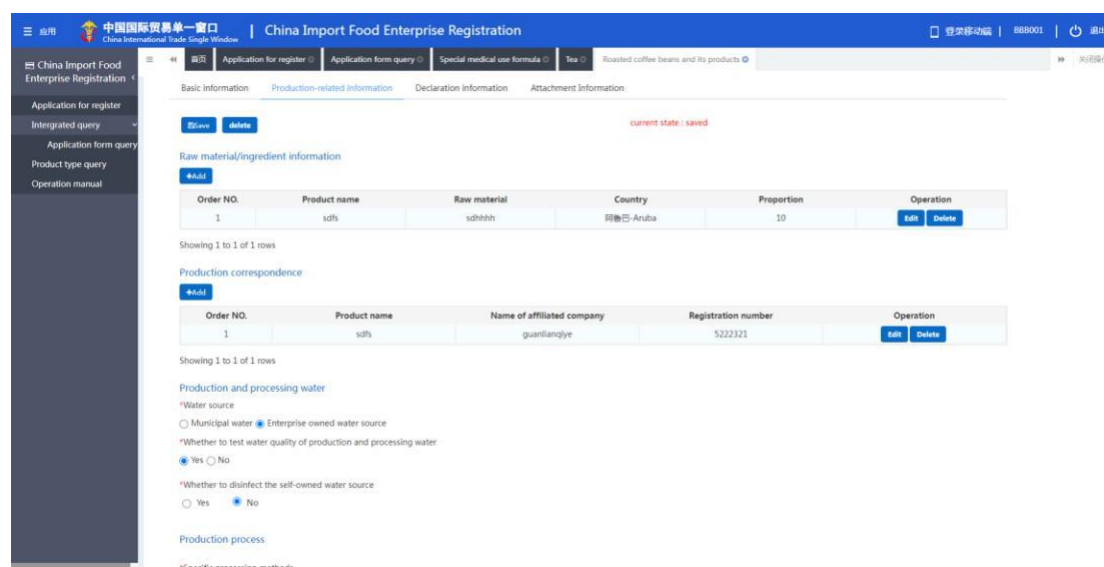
≡ 应用 中国国际贸易单一窗口 China International Trade Single Window | China Import Food Enterprise Registration

登录移动端 | 888001 | 退出

China Import Food Enterprise Registration

Application for register
Intergrated query
Application form query
Product type query
Operation manual

首页 | Application for register | Application form query | Special medical use formula | Tea | Roasted coffee beans and its products

关闭操

Basic information | Production-related information | Declaration information | Attachment Information

Save | delete

current state : saved

Raw material/ingredient information

+Add

| Order NO. | Product name | Raw material | Country | Proportion | Operation |
|---|---|---|---|---|---|
| 1 | sdfs | sdhhhh | 阿鲁巴-Aruba | 10 | Edit Delete |

Showing 1 to 1 of 1 rows

Production correspondence

+Add

| Order NO. | Product name | Name of affiliated company | Registration number | Operation |
|---|---|---|---|---|
| 1 | sdfs | guanlianqiye | 5222321 | Edit Delete |

Showing 1 to 1 of 1 rows

Production and processing water

*Water source

Municipal water  Enterprise owned water source

*Whether to test water quality of production and processing water

Yes  No

*Whether to disinfect the self-owned water source

Yes  No

Production process

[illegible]